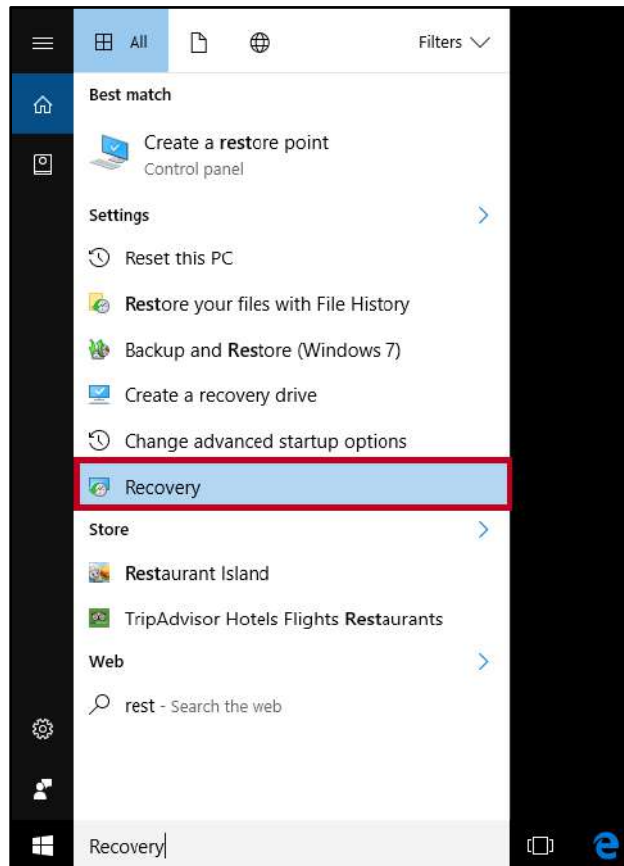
All

Filters

Best match

Create a restore point
Control panel

Settings

Reset this PC

Restore your files with File History

Backup and Restore (Windows 7)

Create a recovery drive

Change advanced startup options

Recovery

Store

Restaurant Island

TripAdvisor Hotels Flights Restaurants

Web

rest - Search the web

Recovery